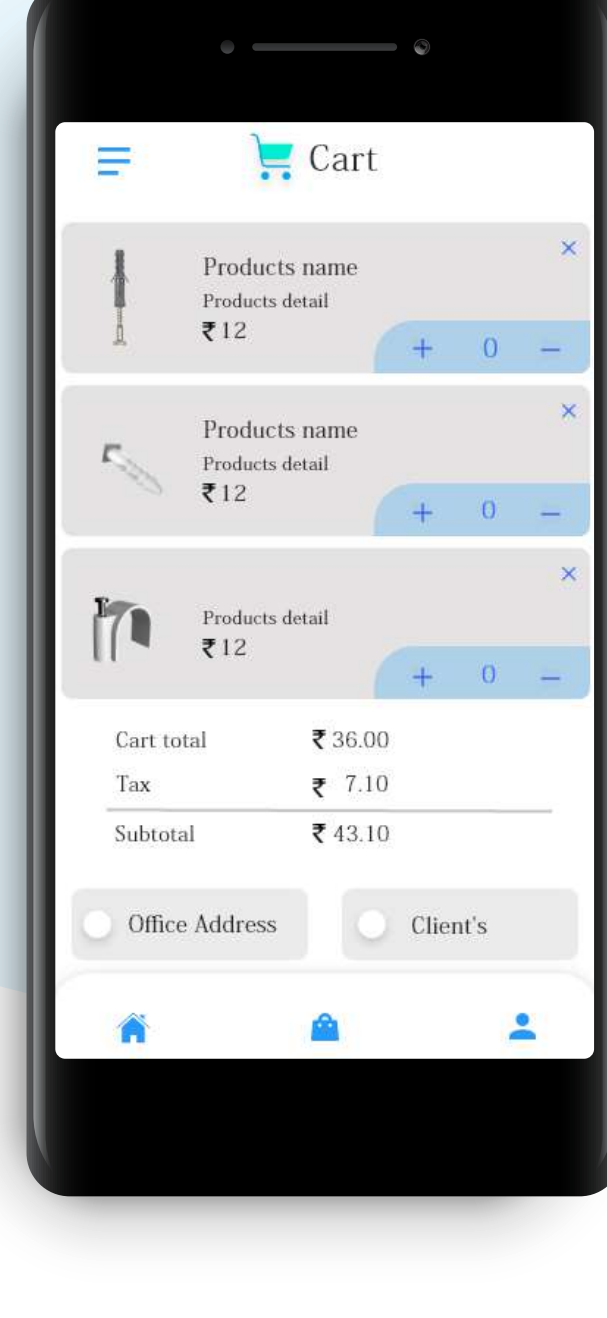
Cart

×
Products name
Products detail
₹12
+ 0 −

×
Products name
Products detail
₹12
+ 0 −

×
Products detail
₹12
+ 0 −

| Cart total | ₹36.00 |
|---|---|
| Tax | ₹ 7.10 |
| Subtotal | ₹43.10 |

Office Address

Client's